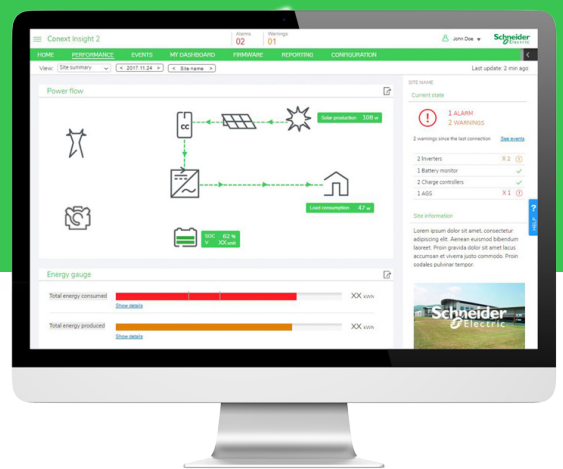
Conext Insight 2

Alarms
02

Warnings
01

John Doe

Schneider Electric

HOME PERFORMANCE EVENTS MY DASHBOARD FIRMWARE REPORTING CONFIGURATION

View: Site summary < 2017.11.24 > < Site name >

Last update: 2 min ago

Power flow

CC

Solar production 108 w

Load consumption 47 w

SOC 62 %
V XX volt

SITE NAME

Current state

1 ALARM
2 WARNINGS

2 warnings since the last connection See events

| 2 Inverters | X 2 |
|---|---|
| 1 Battery monitor | ✓ |
| 2 Charge controllers | ✓ |
| 1 AGS | X 1 |

Site information

Lorem ipsum dolor sit amet, consectetur adipiscing elit. Aenean euismod bibendum laoreet. Proin gravida dolor sit amet lacus accumsan et viverra justo commodo. Proin sodales pulvinar tempor.

Energy gauge

Total energy consumed XX kWh
Show details

Total energy produced XX kWh
Show details

Schneider Electric